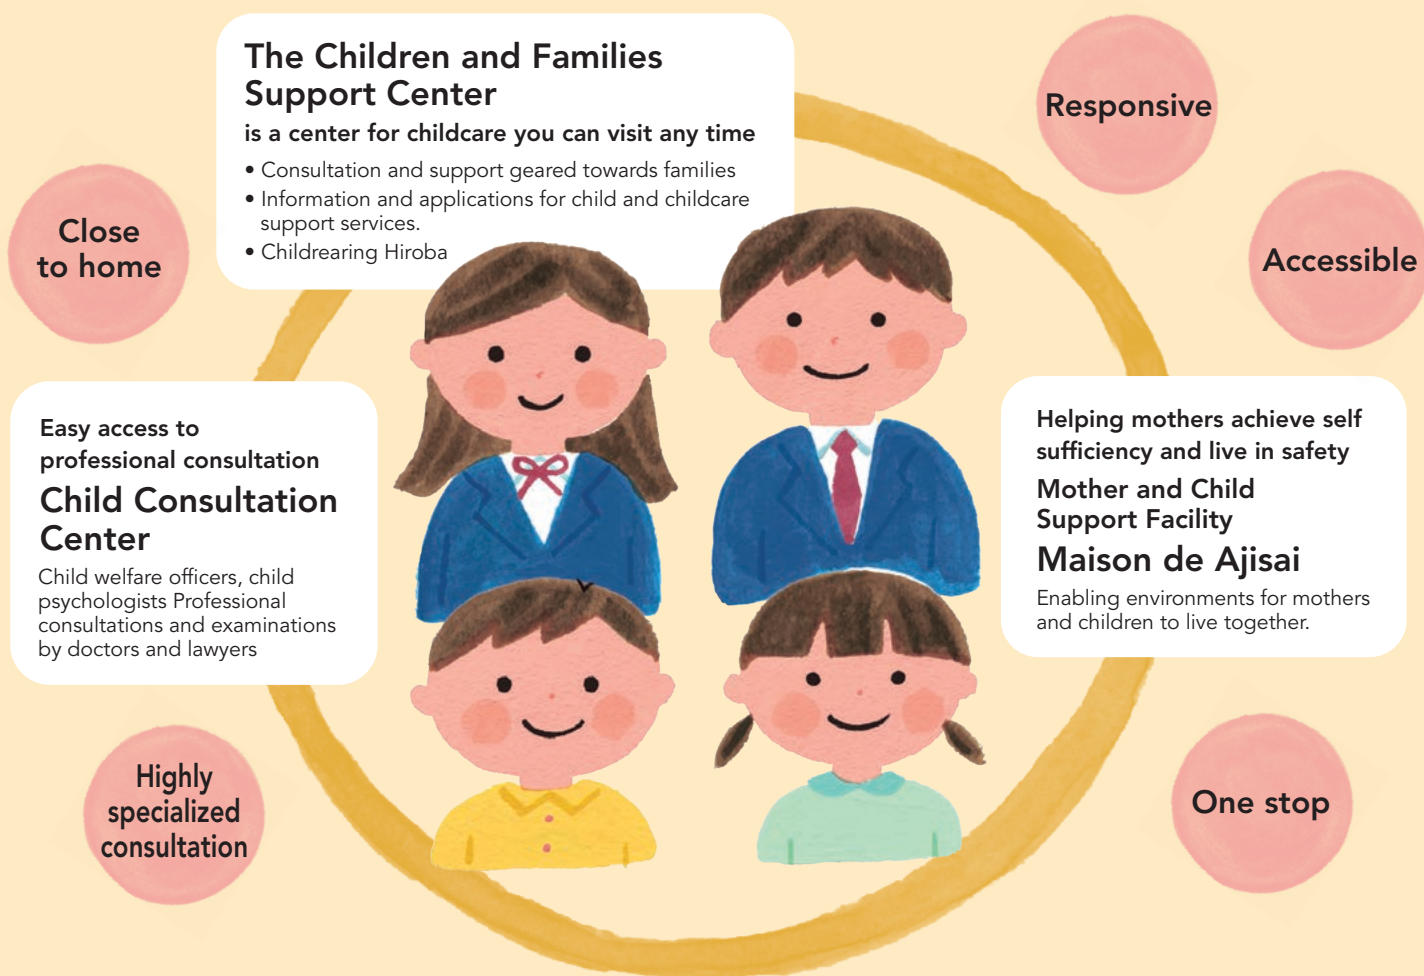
The Children and Families Support Center

is a center for childcare you can visit any time

• Consultation and support geared towards families
• Information and applications for child and childcare support services.
• Childrearing Hiroba

Responsive

Close to home

Accessible

Easy access to professional consultation

Child Consultation Center

Child welfare officers, child psychologists Professional consultations and examinations by doctors and lawyers

Helping mothers achieve self sufficiency and live in safety

Mother and Child Support Facility

Maison de Ajisai

Enabling environments for mothers and children to live together.

Highly specialized consultation

One stop